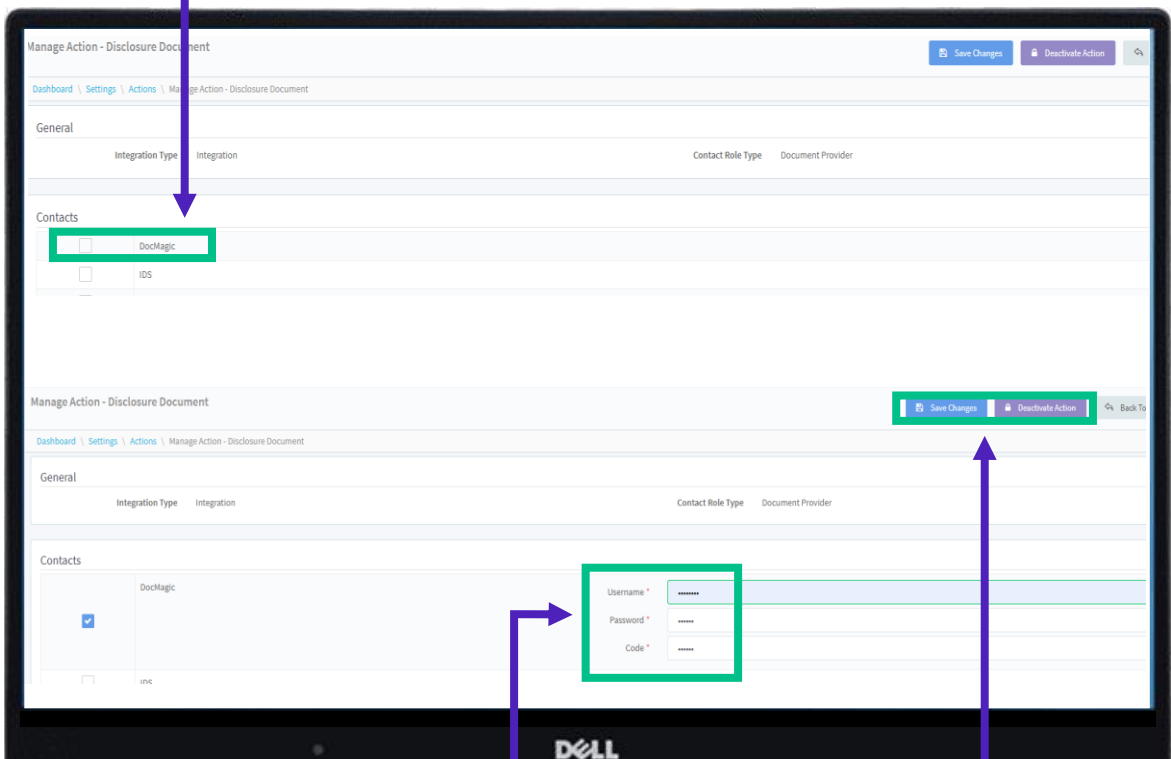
Manage Action - Disclosure Document

Save Changes | Deactivate Action

Dashboard \ Settings \ Actions \ Manage Action - Disclosure Document

General

Integration Type Integration

Contact Role Type Document Provider

Contacts

DocMagic

IDS

Manage Action - Disclosure Document

Save Changes | Deactivate Action | Back To

Dashboard \ Settings \ Actions \ Manage Action - Disclosure Document

General

Integration Type Integration

Contact Role Type Document Provider

Contacts

DocMagic

Username * ••••••••

Password * ••••••

Code * ••••••

IDS

DELL